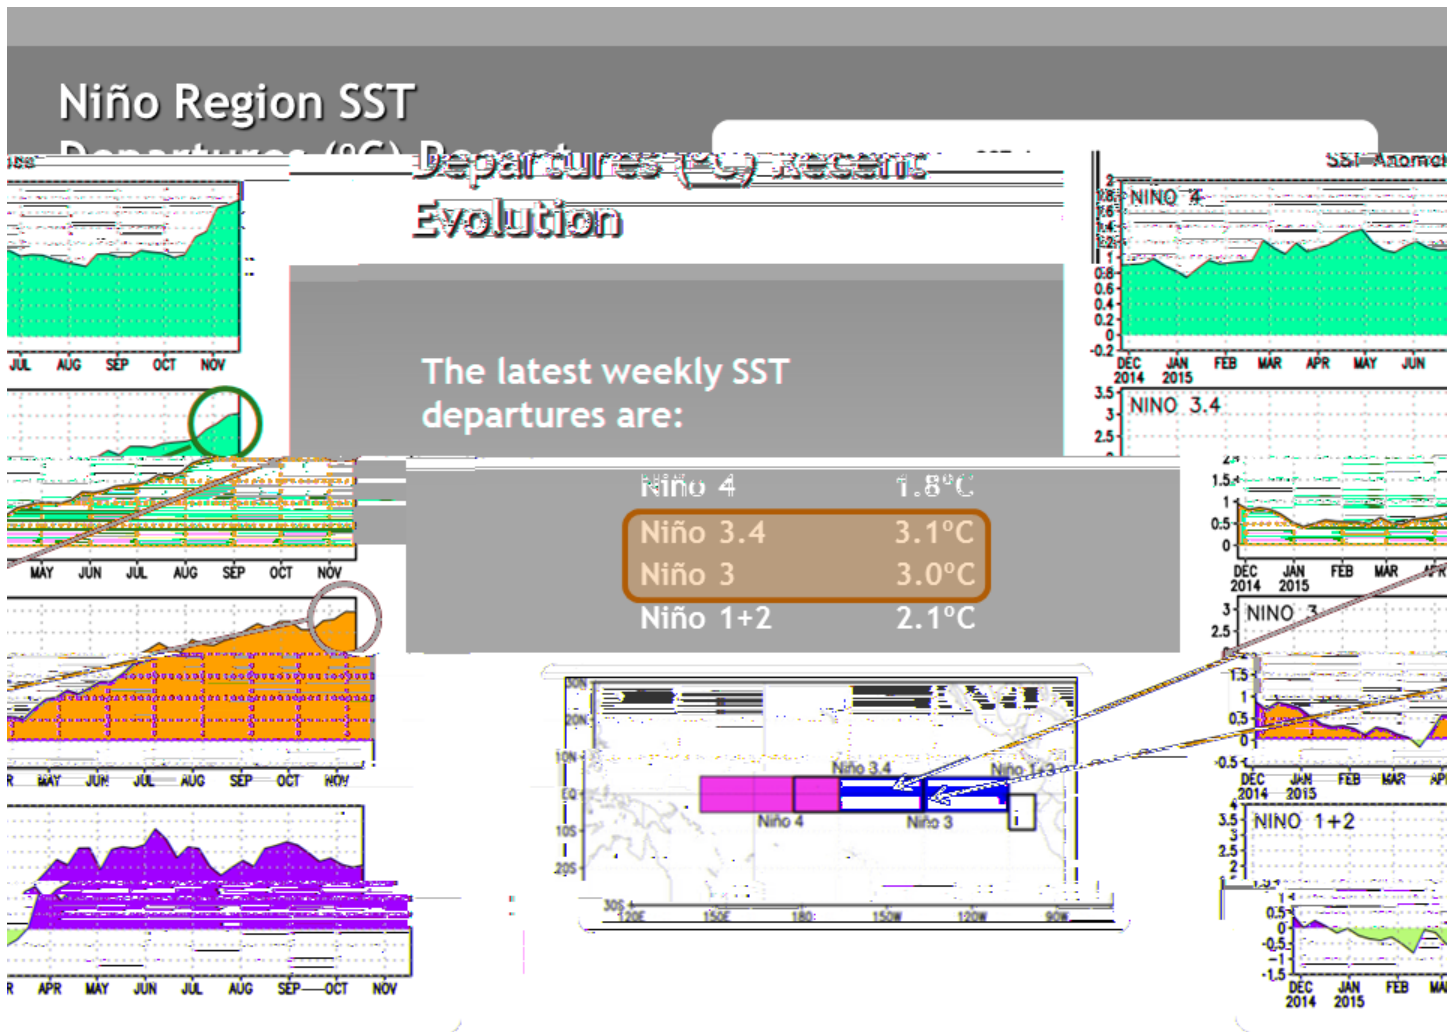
Niño Region SST

Departures (°C) Recent Evolution

The latest weekly SST departures are:

| | |
|---|---|
| Niño 4 | 1.8°C |
| Niño 3.4 | 3.1°C |
| Niño 3 | 3.0°C |
| Niño 1+2 | 2.1°C |

JUL AUG SEP OCT NOV

MAY JUN JUL AUG SEP OCT NOV

R MAY JUN JUL AUG SEP OCT NOV

R APR MAY JUN JUL AUG SEP OCT NOV

SST Anomal

NINO 4

2 1.8 1.6 1.4 1.2 1 0.8 0.6 0.4 0.2 0 -0.2

DEC 2014 JAN 2015 FEB MAR APR MAY JUN

3.5 3 2.5

NINO 3.4

1.5 1 0.5 0

DEC 2014 JAN 2015 FEB MAR APR

3 2.5

NINO 3

1.5 1 0.5 0 -0.5

DEC 2014 JAN 2015 FEB MAR APR

3.5 3 2.5 2

NINO 1+2

1 0.5 0 -0.5 -1 -1.5

DEC 2014 JAN 2015 FEB MAR

30N 20N 10N EQ 10S 20S 30S

Niño 3.4 Niño 1+2 Niño 4 Niño 3

120E 150E 180 150W 120W 90W